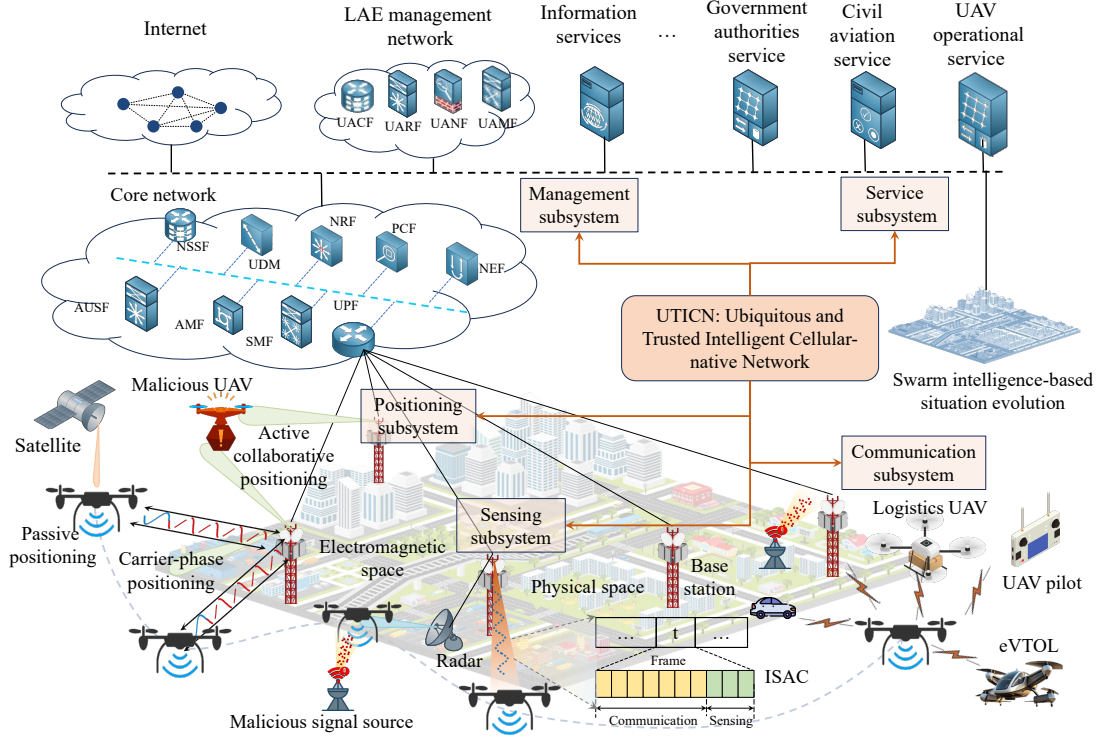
Internet

LAE management network

UACF UARF UANF UAME

Information services

…

Government authorities service

Civil aviation service

UAV operational service

Core network

NSSF

UDM

NRF

PCF

NEF

AUSF

AMF

SMF

UPF

Management subsystem

Service subsystem

UTICN: Ubiquitous and Trusted Intelligent Cellular-native Network

Swarm intelligence-based situation evolution

Malicious UAV

Satellite

Active collaborative positioning

Positioning subsystem

Communication subsystem

Passive positioning

Carrier-phase positioning

Electromagnetic space

Sensing subsystem

Logistics UAV

Physical space

Base station

UAV pilot

Radar

… t …

Frame

ISAC

eVTOL

Malicious signal source

Communication Sensing